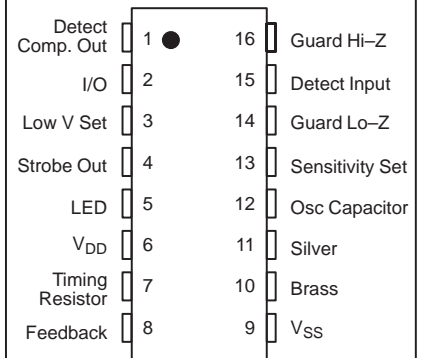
Detect Comp. Out 1
I/O 2
Low V Set 3
Strobe Out 4
LED 5
$V_{DD}$ 6
Timing Resistor 7
Feedback 8

16 Guard Hi–Z
15 Detect Input
14 Guard Lo–Z
13 Sensitivity Set
12 Osc Capacitor
11 Silver
10 Brass
9 $V_{SS}$